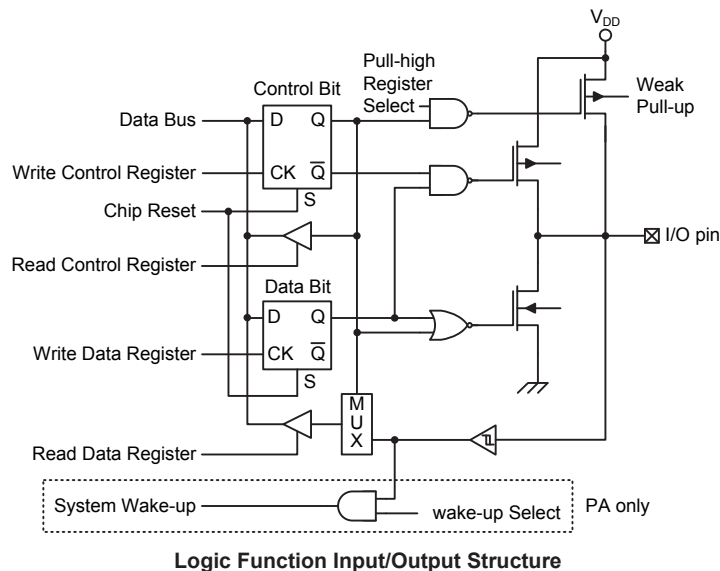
$V_{DD}$

Pull-high Register Select

Weak Pull-up

Control Bit

Data Bus

D Q

Write Control Register

CK $\overline{Q}$

S

Chip Reset

I/O pin

Read Control Register

Data Bit

D Q

Write Data Register

CK $\overline{Q}$

S

M U X

Read Data Register

System Wake-up

wake-up Select

PA only

**Logic Function Input/Output Structure**